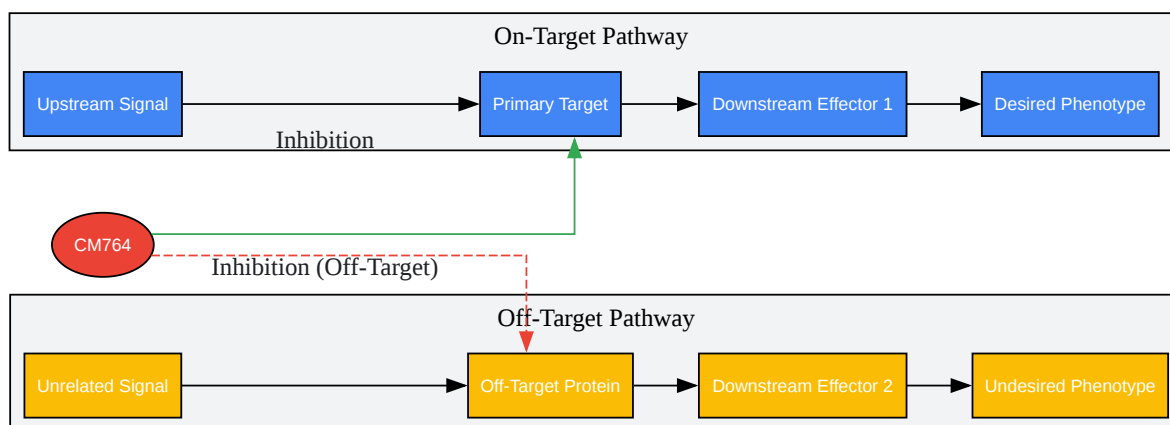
On-Target Pathway

Upstream Signal

Primary Target

Downstream Effector 1

Desired Phenotype

Inhibition

CM764

Inhibition (Off-Target)

Off-Target Pathway

Unrelated Signal

Off-Target Protein

Downstream Effector 2

Undesired Phenotype